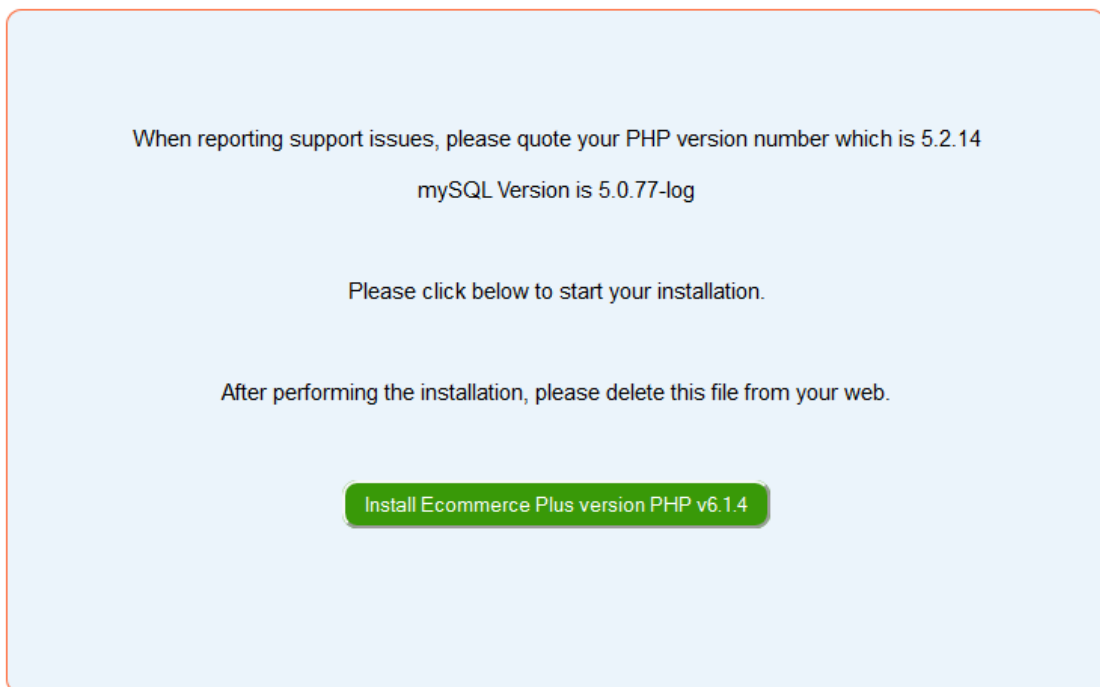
When reporting support issues, please quote your PHP version number which is 5.2.14

mySQL Version is 5.0.77-log

Please click below to start your installation.

After performing the installation, please delete this file from your web.

Install Ecommerce Plus version PHP v6.1.4